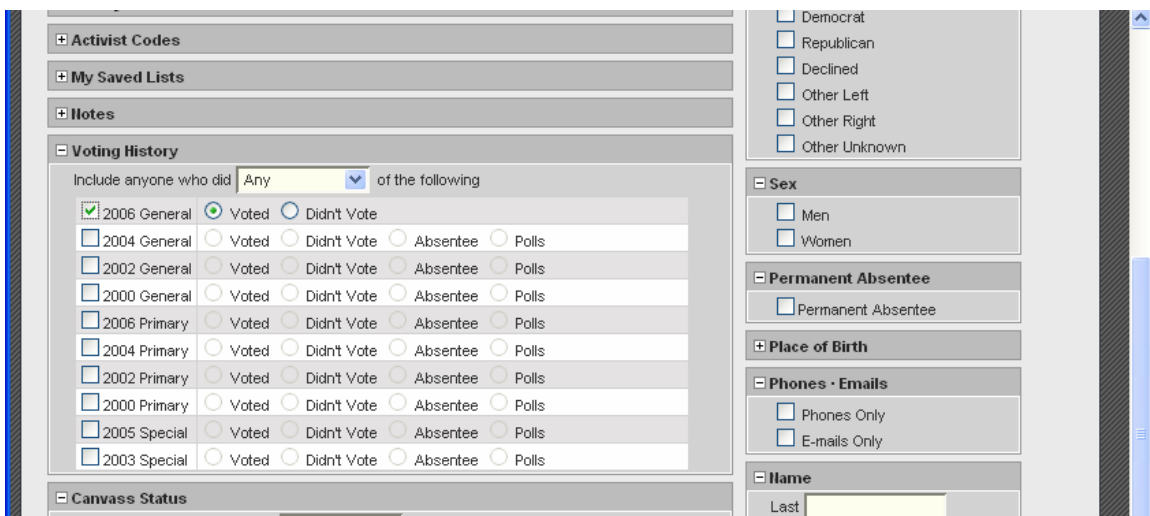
Activist Codes

My Saved Lists

Notes

Voting History

Include anyone who did Any of the following

| | | | | |
|---|---|---|---|---|
| 2006 General | Voted | Didn't Vote | | |
| 2004 General | Voted | Didn't Vote | Absentee | Polls |
| 2002 General | Voted | Didn't Vote | Absentee | Polls |
| 2000 General | Voted | Didn't Vote | Absentee | Polls |
| 2006 Primary | Voted | Didn't Vote | Absentee | Polls |
| 2004 Primary | Voted | Didn't Vote | Absentee | Polls |
| 2002 Primary | Voted | Didn't Vote | Absentee | Polls |
| 2000 Primary | Voted | Didn't Vote | Absentee | Polls |
| 2005 Special | Voted | Didn't Vote | Absentee | Polls |
| 2003 Special | Voted | Didn't Vote | Absentee | Polls |

Canvass Status

Democrat
Republican
Declined
Other Left
Other Right
Other Unknown

Sex
Men
Women

Permanent Absentee
Permanent Absentee

Place of Birth

Phones · Emails
Phones Only
E-mails Only

Name
Last